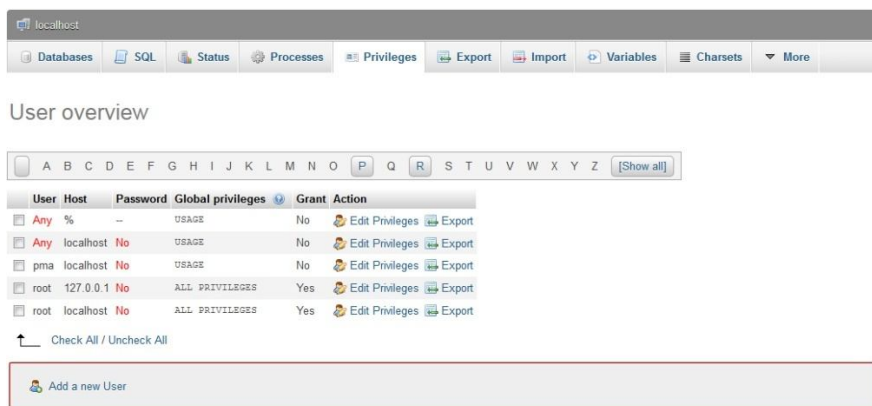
localhost

Databases SQL Status Processes Privileges Export Import Variables Charsets More

User overview

A B C D E F G H I J K L M N O P Q R S T U V W X Y Z [Show all]

| | User | Host | Password | Global privileges | Grant | Action |
|---|---|---|---|---|---|---|
| | Any | % | -- | USAGE | No | Edit Privileges Export |
| | Any | localhost | No | USAGE | No | Edit Privileges Export |
| | pma | localhost | No | USAGE | No | Edit Privileges Export |
| | root | 127.0.0.1 | No | ALL PRIVILEGES | Yes | Edit Privileges Export |
| | root | localhost | No | ALL PRIVILEGES | Yes | Edit Privileges Export |

Check All / Uncheck All

Add a new User